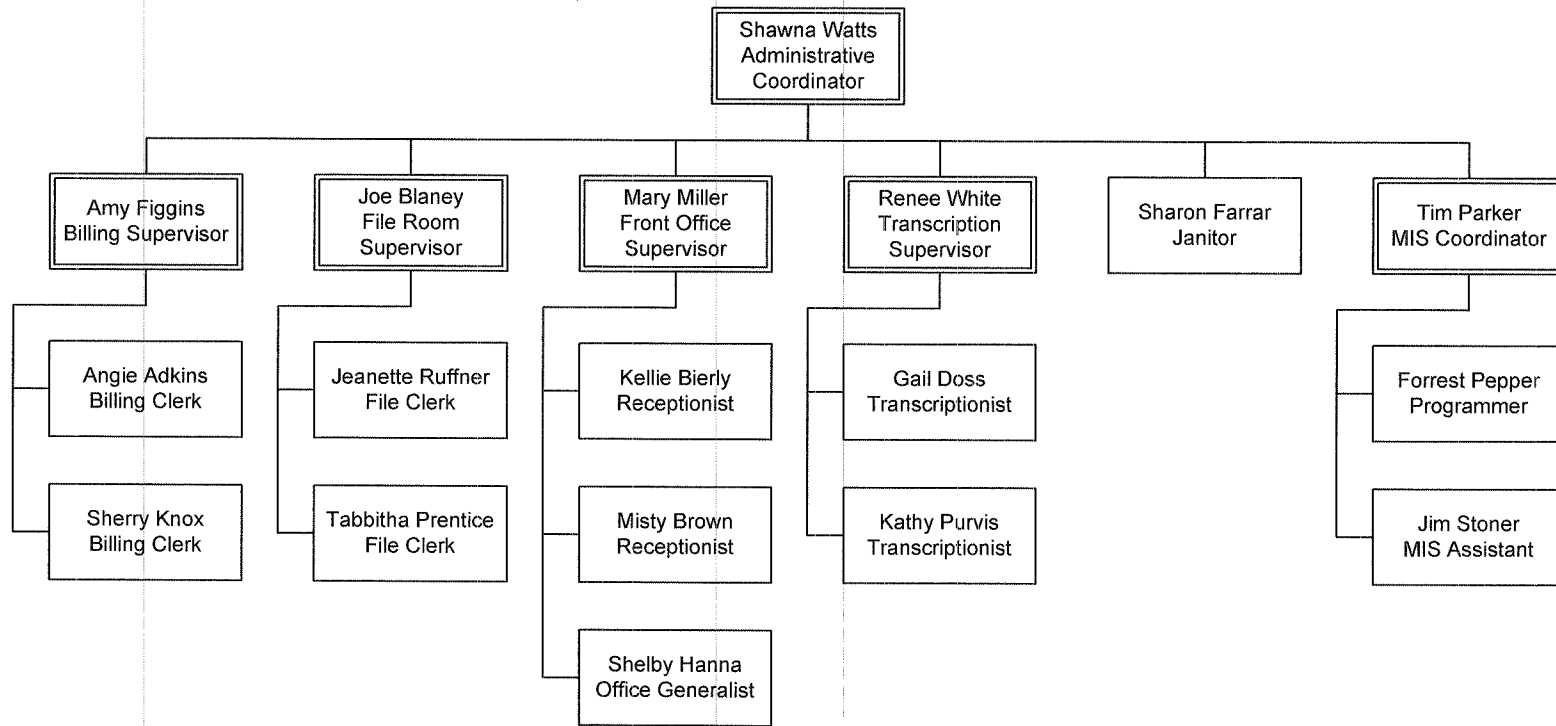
Shawna Watts
Administrative
Coordinator

Amy Figgins
Billing Supervisor

Angie Adkins
Billing Clerk

Sherry Knox
Billing Clerk

Joe Blaney
File Room
Supervisor

Jeanette Ruffner
File Clerk

Tabbitha Prentice
File Clerk

Mary Miller
Front Office
Supervisor

Kellie Bierly
Receptionist

Misty Brown
Receptionist

Shelby Hanna
Office Generalist

Renee White
Transcription
Supervisor

Gail Doss
Transcriptionist

Kathy Purvis
Transcriptionist

Sharon Farrar
Janitor

Tim Parker
MIS Coordinator

Forrest Pepper
Programmer

Jim Stoner
MIS Assistant